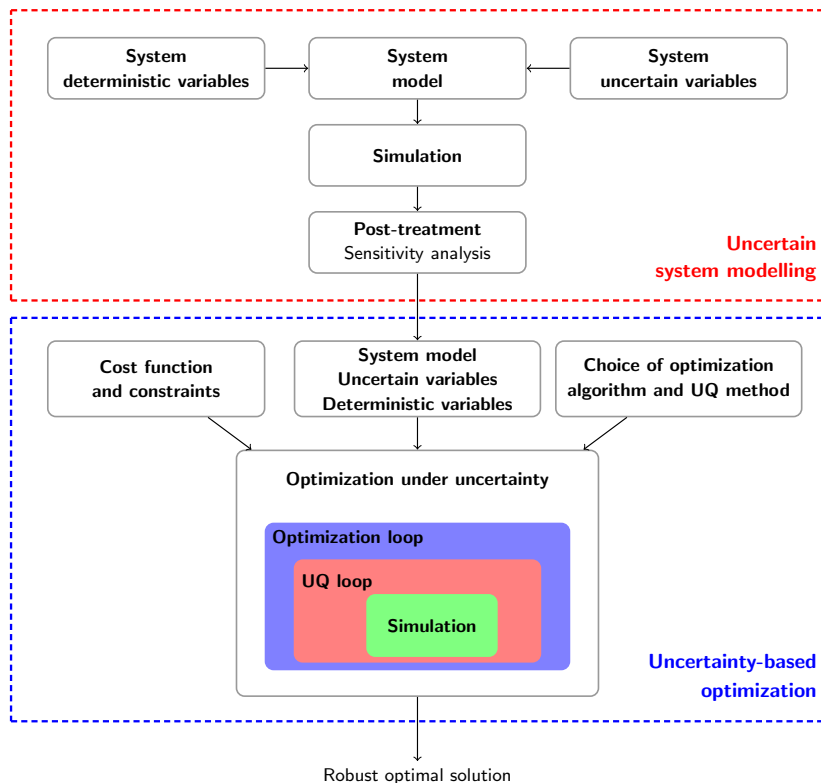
System deterministic variables

System model

System uncertain variables

Simulation

Post-treatment
Sensitivity analysis

Uncertain system modelling

Cost function and constraints

System model
Uncertain variables
Deterministic variables

Choice of optimization algorithm and UQ method

Optimization under uncertainty

Optimization loop

UQ loop

Simulation

Uncertainty-based optimization

Robust optimal solution